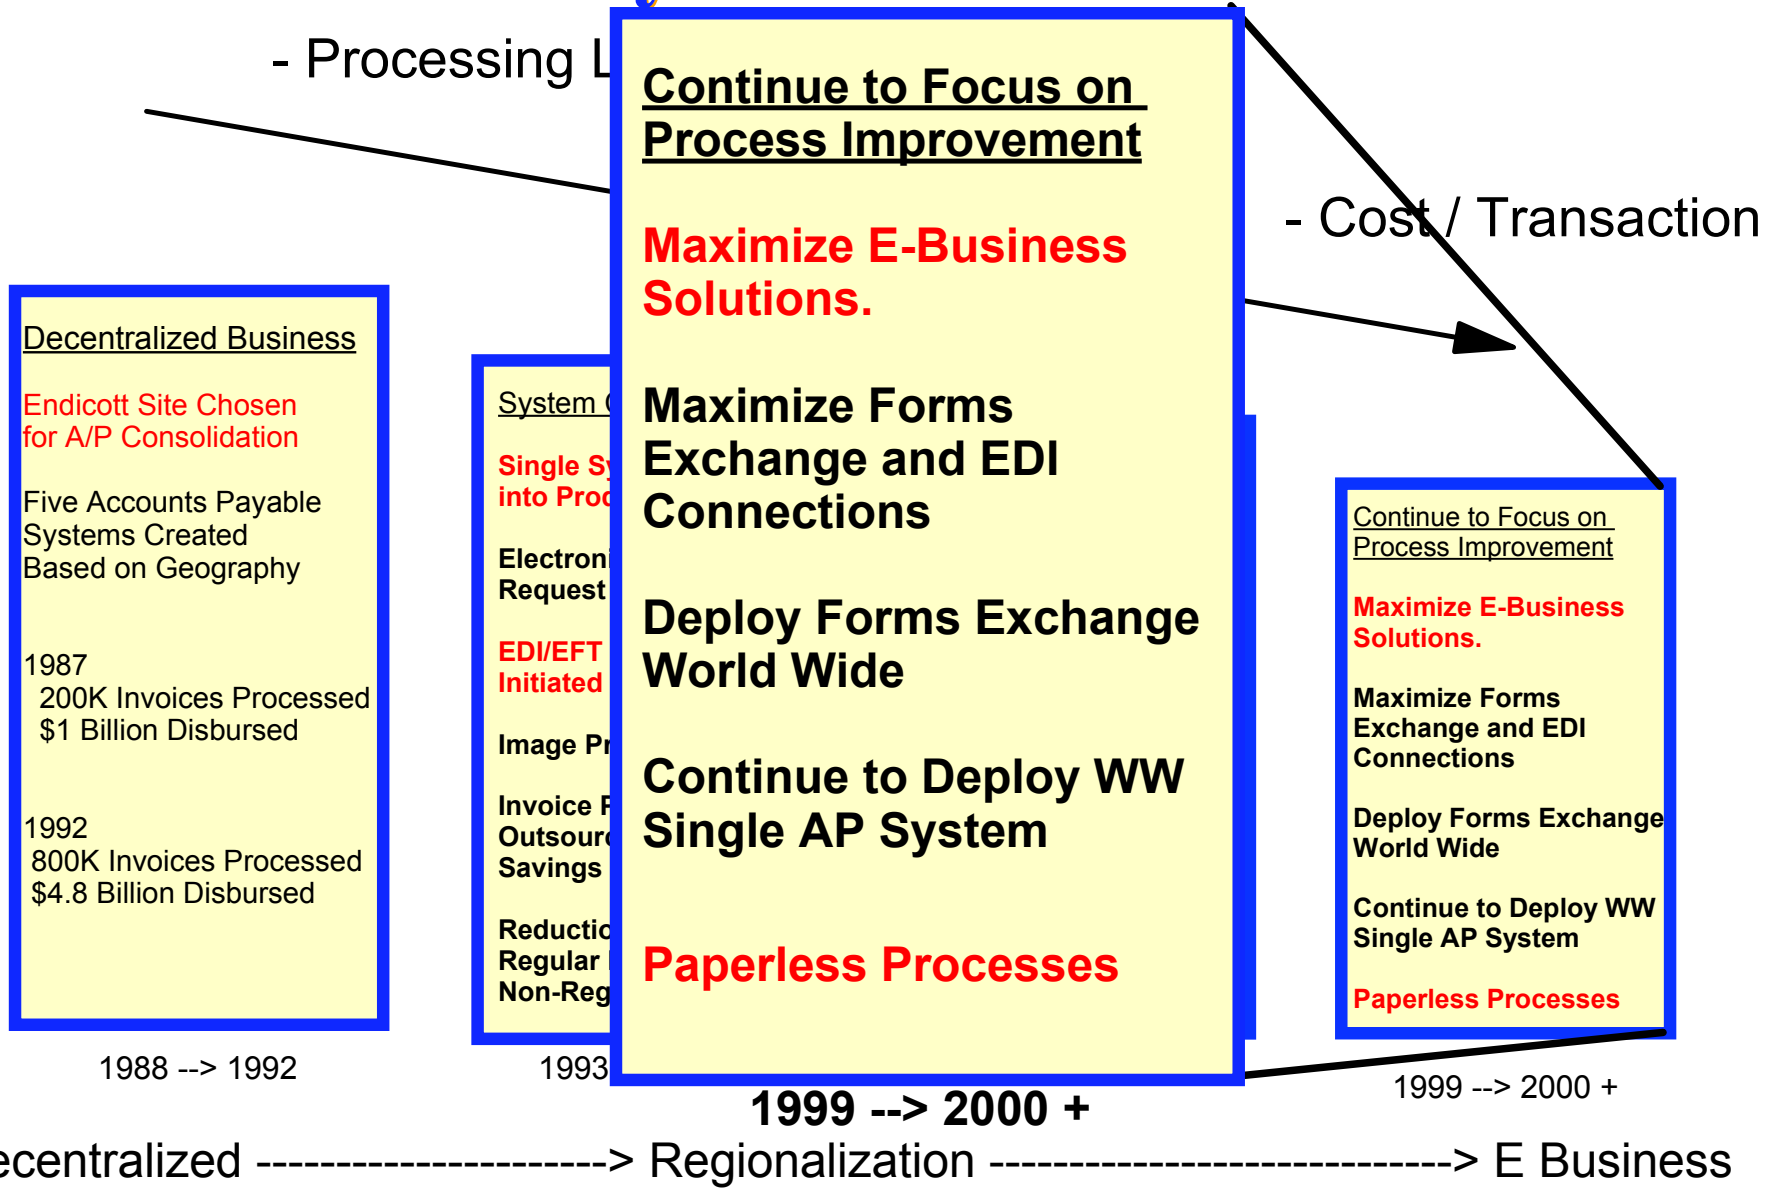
- Processing L

Continue to Focus on Process Improvement

Maximize E-Business Solutions.

Maximize Forms Exchange and EDI Connections

Deploy Forms Exchange World Wide

Continue to Deploy WW Single AP System

Paperless Processes

1999 --> 2000 +

- Cost / Transaction

Decentralized Business

Endicott Site Chosen for A/P Consolidation

Five Accounts Payable Systems Created Based on Geography

1987
200K Invoices Processed
$1 Billion Disbursed

1992
800K Invoices Processed
$4.8 Billion Disbursed

1988 --> 1992

System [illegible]

Single Sy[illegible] into Proc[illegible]

Electroni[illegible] Request

EDI/EFT Initiated

Image Pr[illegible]

Invoice F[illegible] Outsour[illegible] Savings

Reductio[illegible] Regular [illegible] Non-Reg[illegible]

1993

Continue to Focus on Process Improvement

Maximize E-Business Solutions.

Maximize Forms Exchange and EDI Connections

Deploy Forms Exchange World Wide

Continue to Deploy WW Single AP System

Paperless Processes

1999 --> 2000 +

ecentralized -------------------> Regionalization --------------------------> E Business